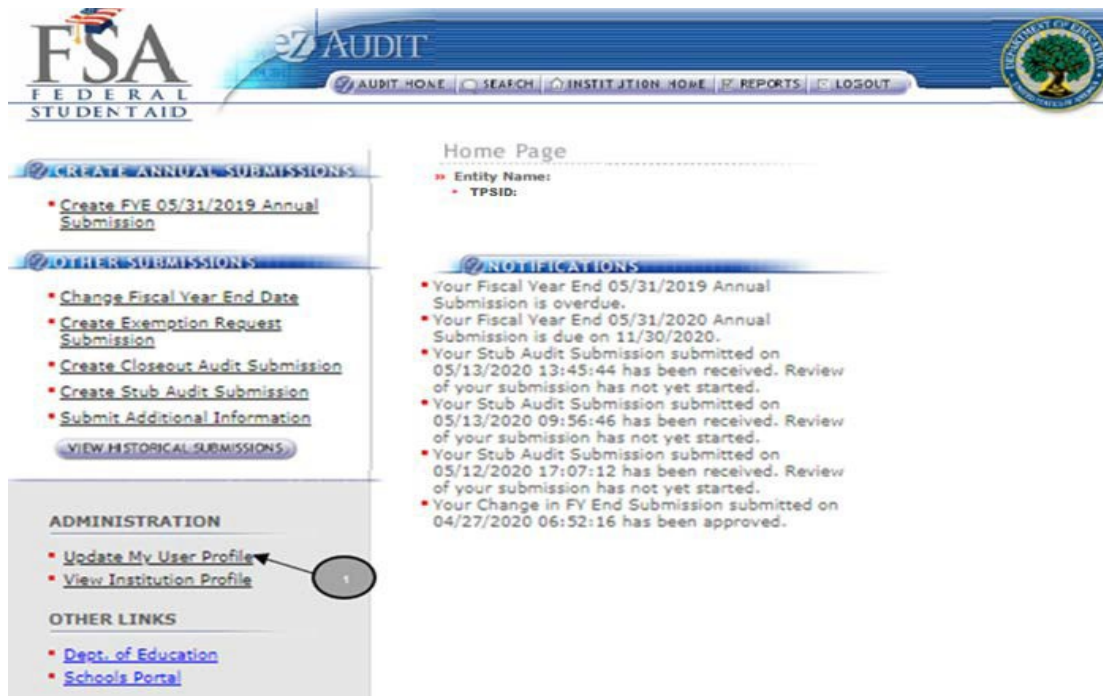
FSA
FEDERAL STUDENT AID

eZ AUDIT

AUDIT HOME | SEARCH | INSTITUTION HOME | REPORTS | LOGOUT

CREATE ANNUAL SUBMISSIONS

• Create FYE 05/31/2019 Annual Submission

OTHER SUBMISSIONS

• Change Fiscal Year End Date
• Create Exemption Request Submission
• Create Closeout Audit Submission
• Create Stub Audit Submission
• Submit Additional Information

VIEW HISTORICAL SUBMISSIONS

ADMINISTRATION

• Update My User Profile
• View Institution Profile

1

OTHER LINKS

• Dept. of Education
• Schools Portal

Home Page

» Entity Name:
• TPSID:

NOTIFICATIONS

• Your Fiscal Year End 05/31/2019 Annual Submission is overdue.
• Your Fiscal Year End 05/31/2020 Annual Submission is due on 11/30/2020.
• Your Stub Audit Submission submitted on 05/13/2020 13:45:44 has been received. Review of your submission has not yet started.
• Your Stub Audit Submission submitted on 05/13/2020 09:56:46 has been received. Review of your submission has not yet started.
• Your Stub Audit Submission submitted on 05/12/2020 17:07:12 has been received. Review of your submission has not yet started.
• Your Change in FY End Submission submitted on 04/27/2020 06:52:16 has been approved.